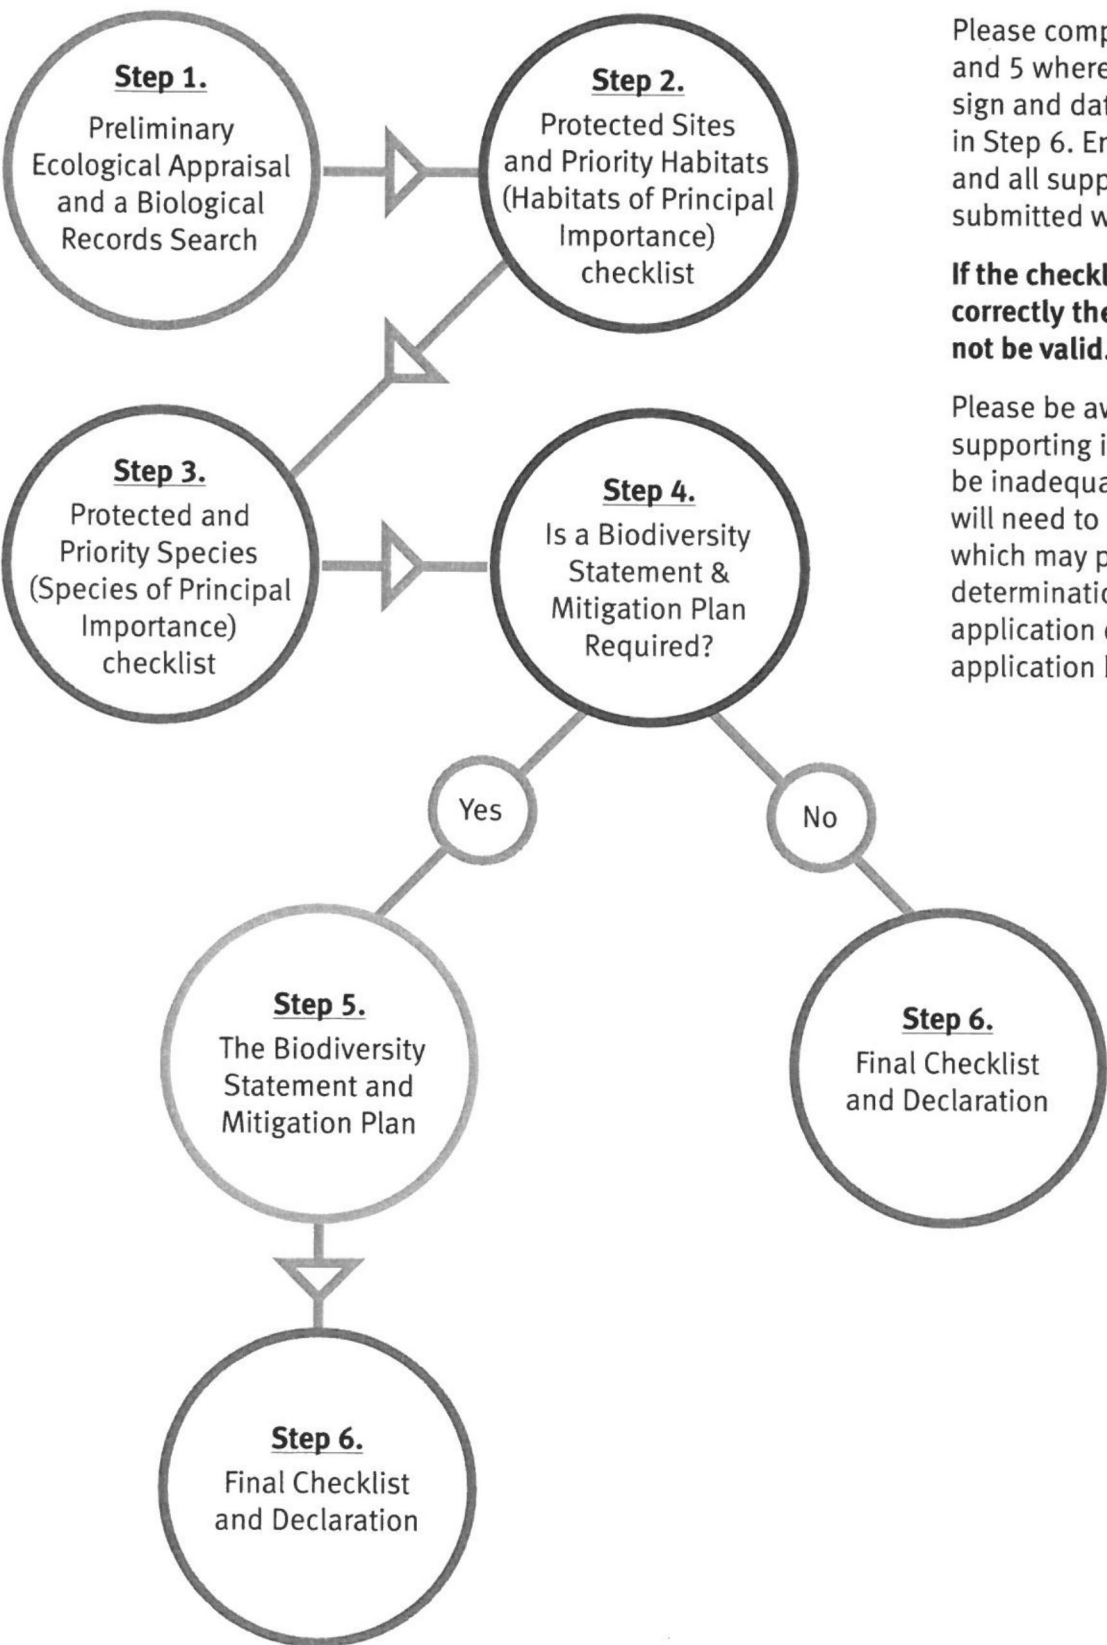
**Step 1.**
Preliminary Ecological Appraisal and a Biological Records Search

**Step 2.**
Protected Sites and Priority Habitats (Habitats of Principal Importance) checklist

**Step 3.**
Protected and Priority Species (Species of Principal Importance) checklist

**Step 4.**
Is a Biodiversity Statement & Mitigation Plan Required?

Yes

No

**Step 5.**
The Biodiversity Statement and Mitigation Plan

**Step 6.**
Final Checklist and Declaration

**Step 6.**
Final Checklist and Declaration

Please comp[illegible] and 5 where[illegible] sign and dat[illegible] in Step 6. E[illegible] and all supp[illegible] submitted w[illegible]

**If the checkl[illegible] correctly the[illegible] not be valid.**

Please be av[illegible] supporting i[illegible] be inadequa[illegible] will need to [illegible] which may p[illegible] determinatio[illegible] application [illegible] application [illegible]